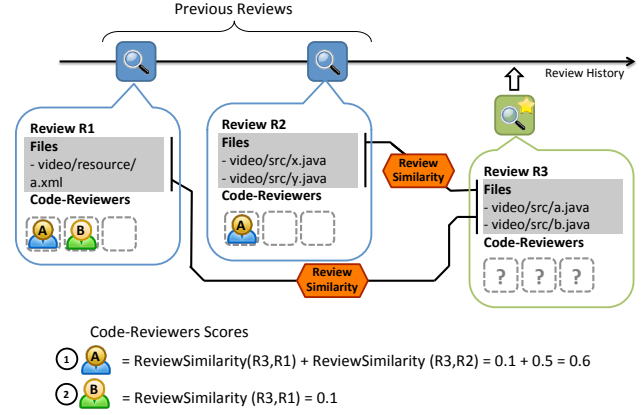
Previous Reviews

Review History

Review R1
Files
- video/resource/a.xml
Code-Reviewers
A B

Review R2
Files
- video/src/x.java
- video/src/y.java
Code-Reviewers
A

Review Similarity

Review R3
Files
- video/src/a.java
- video/src/b.java
Code-Reviewers
? ? ?

Review Similarity

Code-Reviewers Scores
1 A = ReviewSimilarity(R3,R1) + ReviewSimilarity (R3,R2) = 0.1 + 0.5 = 0.6
2 B = ReviewSimilarity (R3,R1) = 0.1